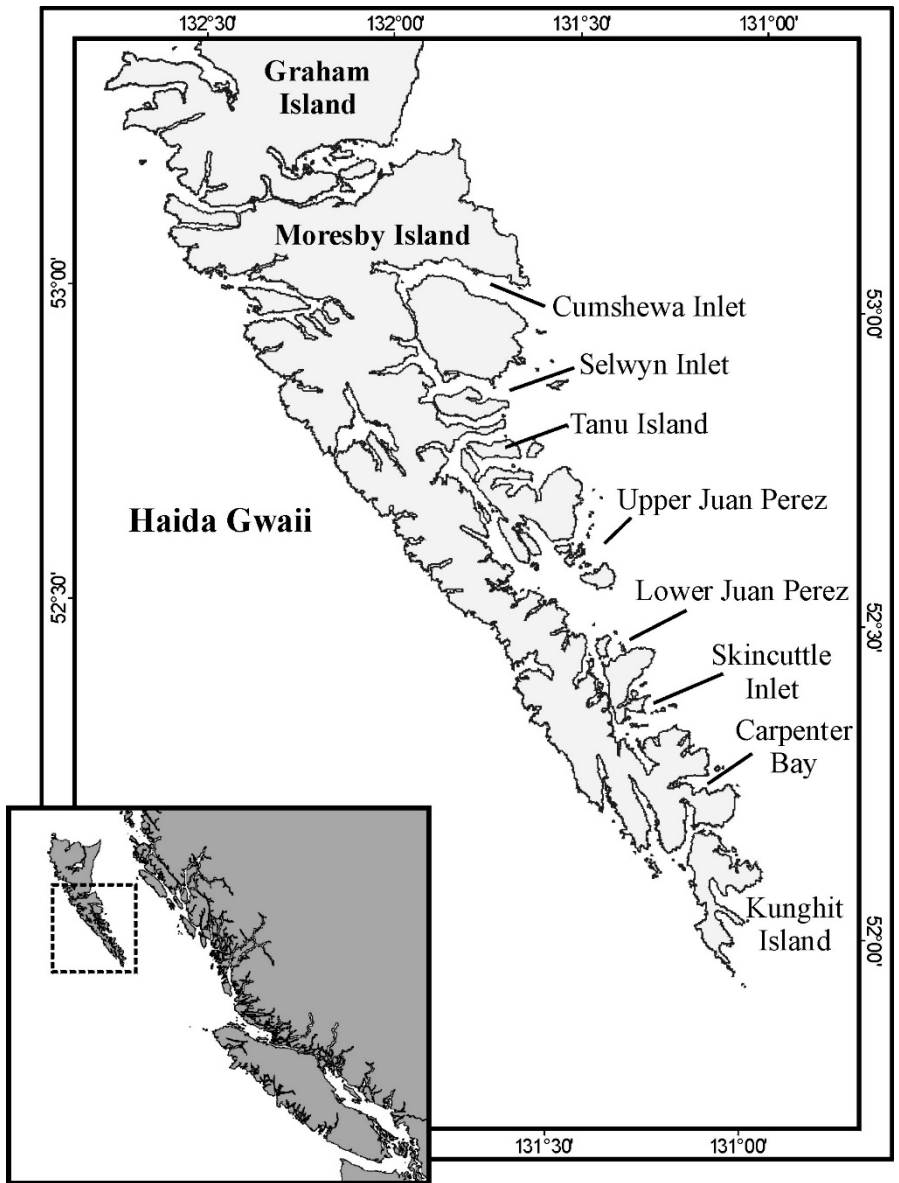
132°30'
132°00'
131°30'
131°00'

Graham Island

Moresby Island

53°00'

Cumshewa Inlet

53°00'

Selwyn Inlet

Tanu Island

Haida Gwaii

Upper Juan Perez

52°30'

Lower Juan Perez

52°30'

Skincuttle Inlet

Carpenter Bay

Kunghit Island

52°00'

131°30'
131°00'